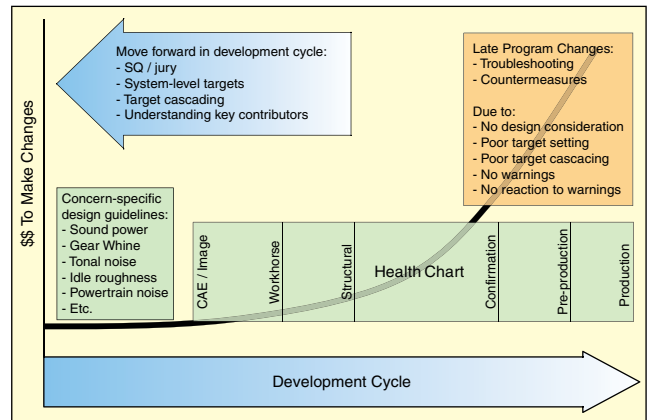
Move forward in development cycle:
- SQ / jury
- System-level targets
- Target cascading
- Understanding key contributors

Late Program Changes:
- Troubleshooting
- Countermeasures

Due to:
- No design consideration
- Poor target setting
- Poor target cascacing
- No warnings
- No reaction to warnings

$$ To Make Changes

Concern-specific design guidelines:
- Sound power
- Gear Whine
- Tonal noise
- Idle roughness
- Powertrain noise
- Etc.

CAE / Image

Workhorse

Structural

Health Chart

Confirmation

Pre-production

Production

Development Cycle